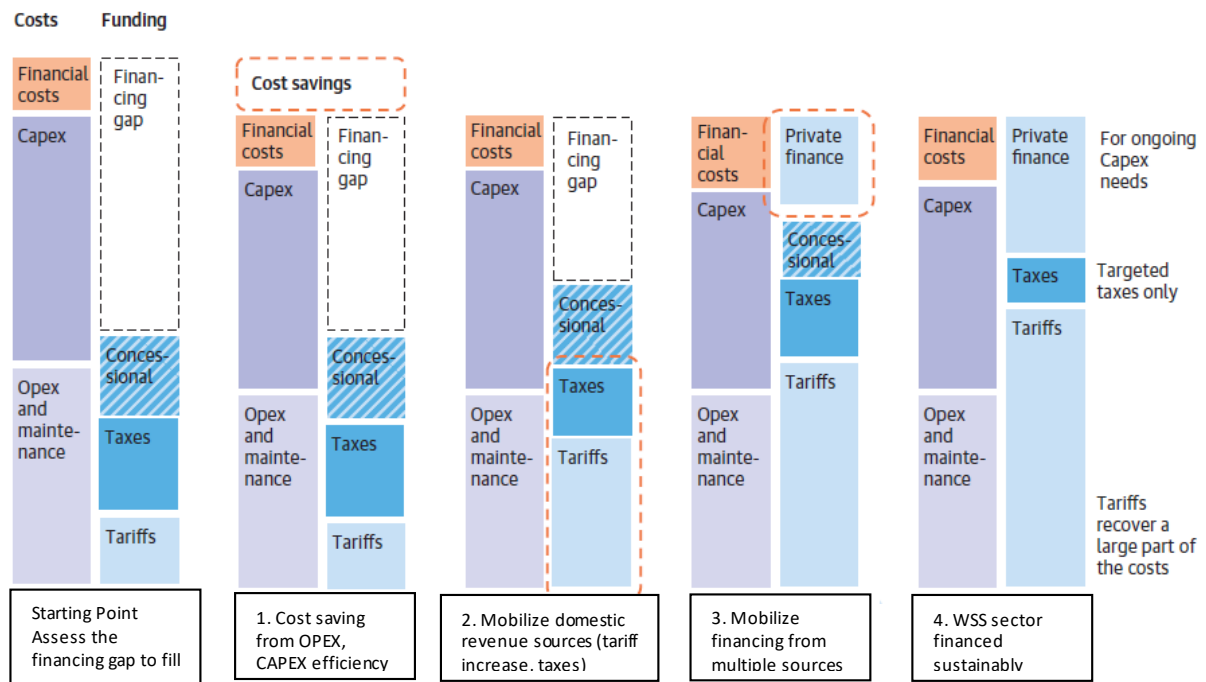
Costs Funding

Financial costs

Capex

Opex and maintenance

Financing gap

Concessional

Taxes

Tariffs

Starting Point Assess the financing gap to fill

Cost savings

Financial costs

Capex

Opex and maintenance

Financing gap

Concessional

Taxes

Tariffs

1. Cost saving from OPEX, CAPEX efficiency

Financial costs

Capex

Opex and maintenance

Financing gap

Concessional

Taxes

Tariffs

2. Mobilize domestic revenue sources (tariff increase, taxes)

Financial costs

Capex

Opex and maintenance

Private finance

Concessional

Taxes

Tariffs

3. Mobilize financing from multiple sources

Financial costs

Capex

Opex and maintenance

Private finance

Taxes

Tariffs

For ongoing Capex needs

Targeted taxes only

Tariffs recover a large part of the costs

4. WSS sector financed sustainably